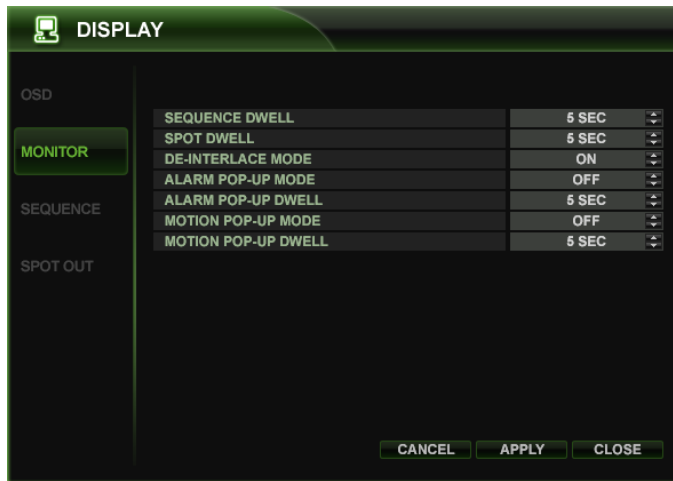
DISPLAY

OSD

MONITOR

SEQUENCE

SPOT OUT

| | |
|---|---|
| SEQUENCE DWELL | 5 SEC |
| SPOT DWELL | 5 SEC |
| DE-INTERLACE MODE | ON |
| ALARM POP-UP MODE | OFF |
| ALARM POP-UP DWELL | 5 SEC |
| MOTION POP-UP MODE | OFF |
| MOTION POP-UP DWELL | 5 SEC |

CANCEL APPLY CLOSE